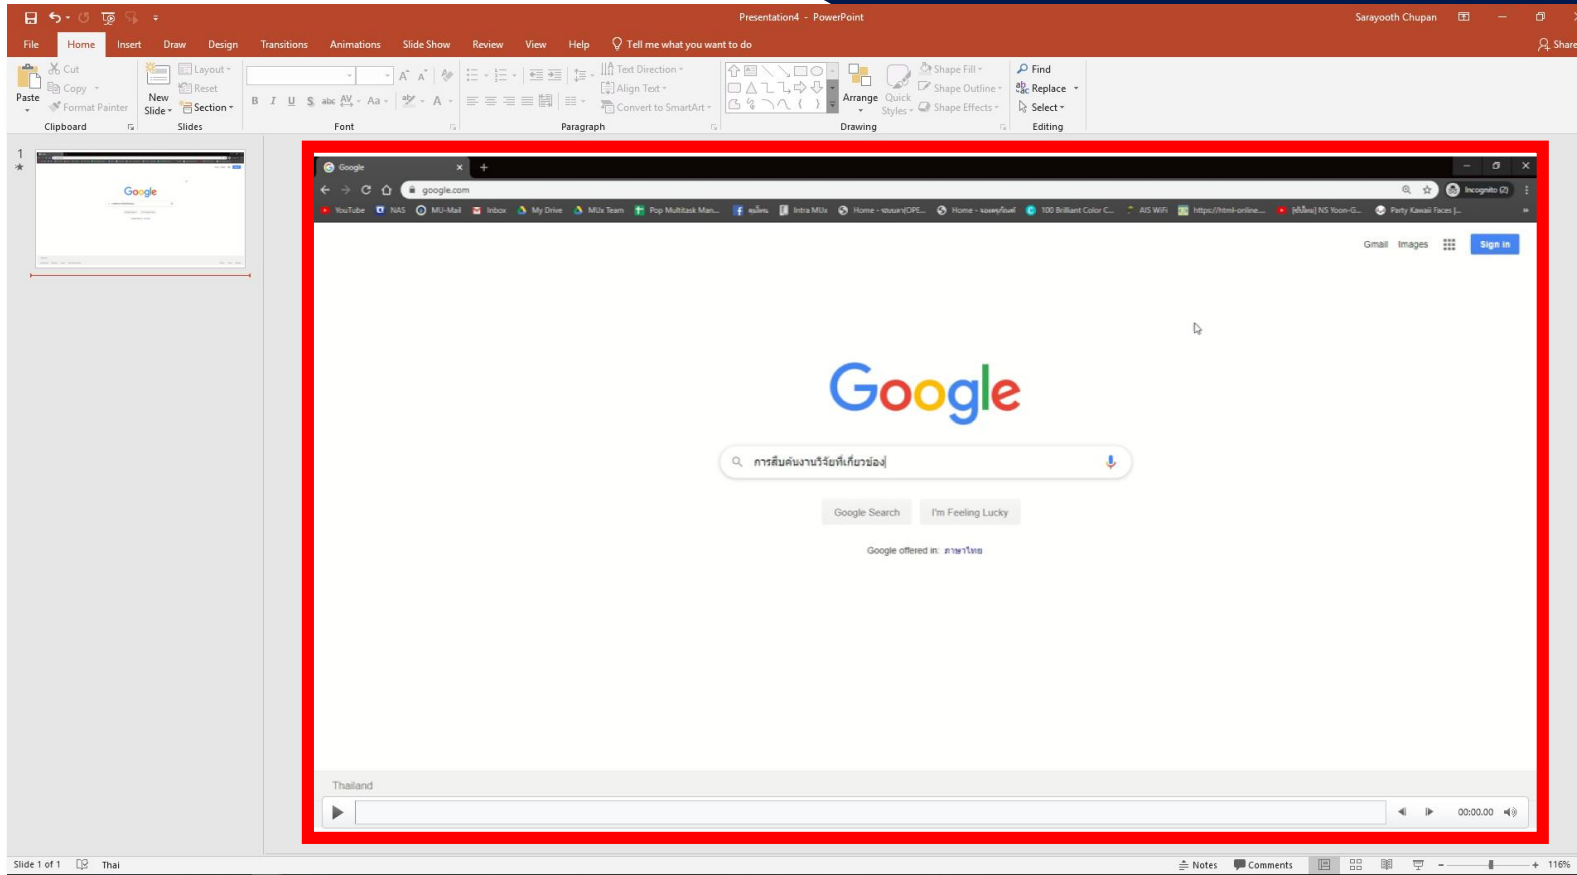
Presentation4 - PowerPoint
Sarayooth Chupan

File Home Insert Draw Design Transitions Animations Slide Show Review View Help Tell me what you want to do Share

Paste
Cut
Copy
Format Painter
Clipboard
New Slide
Layout
Reset
Section
Slides
Font
Text Direction
Align Text
Convert to SmartArt
Paragraph
Arrange
Quick Styles
Shape Fill
Shape Outline
Shape Effects
Drawing
Find
Replace
Select
Editing

1

Google
google.com
YouTube NAS MU-Mail Inbox My Drive MUx Team Pop Multitask Man... Intra MUx Home - ... Home - ... 100 Brilliant Color C... AIS WiFi https://html-online... NS Yoon-G... Party Kawaii Faces |...
Incognito (2)
Gmail Images Sign in

Google

การสืบค้นงานวิจัยที่เกี่ยวข้อง

Google Search I'm Feeling Lucky

Google offered in: ภาษาไทย

Thailand

00:00.00

Slide 1 of 1 Thai
Notes Comments 116%